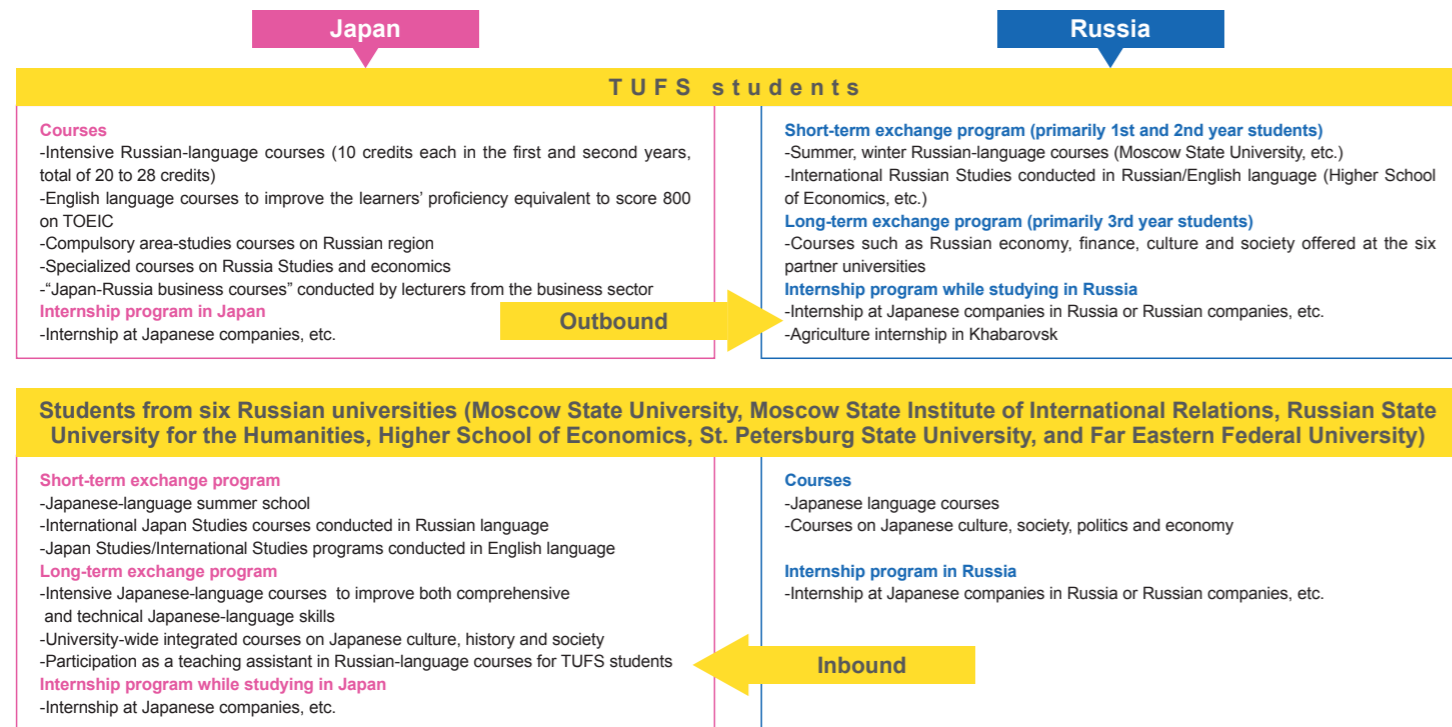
Japan

Russia

TUFS students

Courses
-Intensive Russian-language courses (10 credits each in the first and second years, total of 20 to 28 credits)
-English language courses to improve the learners' proficiency equivalent to score 800 on TOEIC
-Compulsory area-studies courses on Russian region
-Specialized courses on Russia Studies and economics
-"Japan-Russia business courses" conducted by lecturers from the business sector
Internship program in Japan
-Internship at Japanese companies, etc.

Outbound

Short-term exchange program (primarily 1st and 2nd year students)
-Summer, winter Russian-language courses (Moscow State University, etc.)
-International Russian Studies conducted in Russian/English language (Higher School of Economics, etc.)
Long-term exchange program (primarily 3rd year students)
-Courses such as Russian economy, finance, culture and society offered at the six partner universities
Internship program while studying in Russia
-Internship at Japanese companies in Russia or Russian companies, etc.
-Agriculture internship in Khabarovsk

Students from six Russian universities (Moscow State University, Moscow State Institute of International Relations, Russian State University for the Humanities, Higher School of Economics, St. Petersburg State University, and Far Eastern Federal University)

Short-term exchange program
-Japanese-language summer school
-International Japan Studies courses conducted in Russian language
-Japan Studies/International Studies programs conducted in English language
Long-term exchange program
-Intensive Japanese-language courses to improve both comprehensive and technical Japanese-language skills
-University-wide integrated courses on Japanese culture, history and society
-Participation as a teaching assistant in Russian-language courses for TUFS students
Internship program while studying in Japan
-Internship at Japanese companies, etc.

Inbound

Courses
-Japanese language courses
-Courses on Japanese culture, society, politics and economy

Internship program in Russia
-Internship at Japanese companies in Russia or Russian companies, etc.